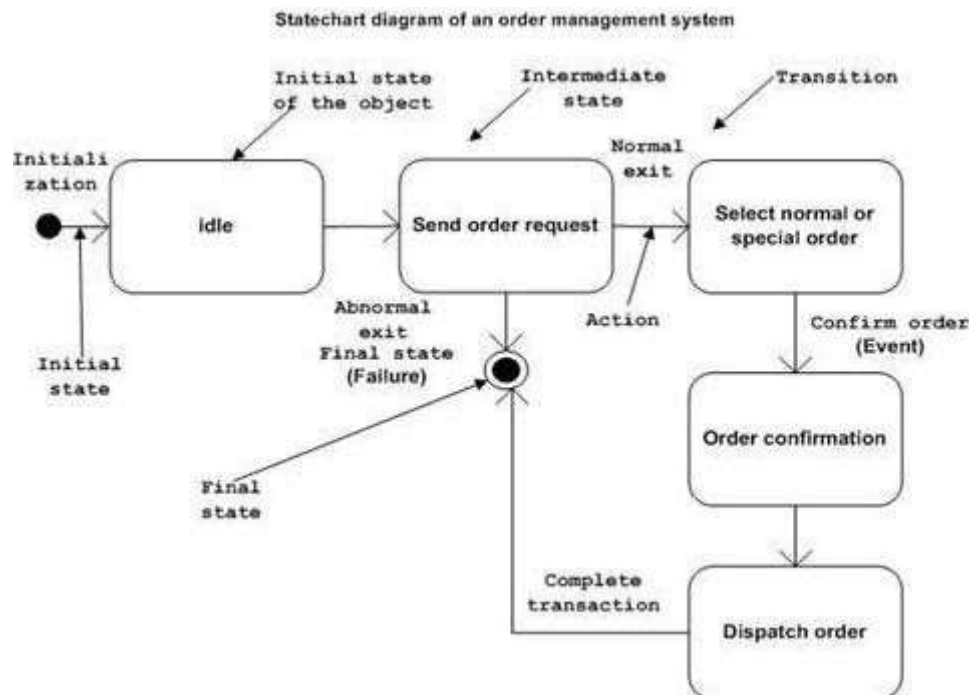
Statechart diagram of an order management system

Initial state of the object

Intermediate state

Transition

Initialization

idle

Send order request

Normal exit

Select normal or special order

Abnormal exit Final state (Failure)

Action

Confirm order (Event)

Initial state

Order confirmation

Final state

Complete transaction

Dispatch order